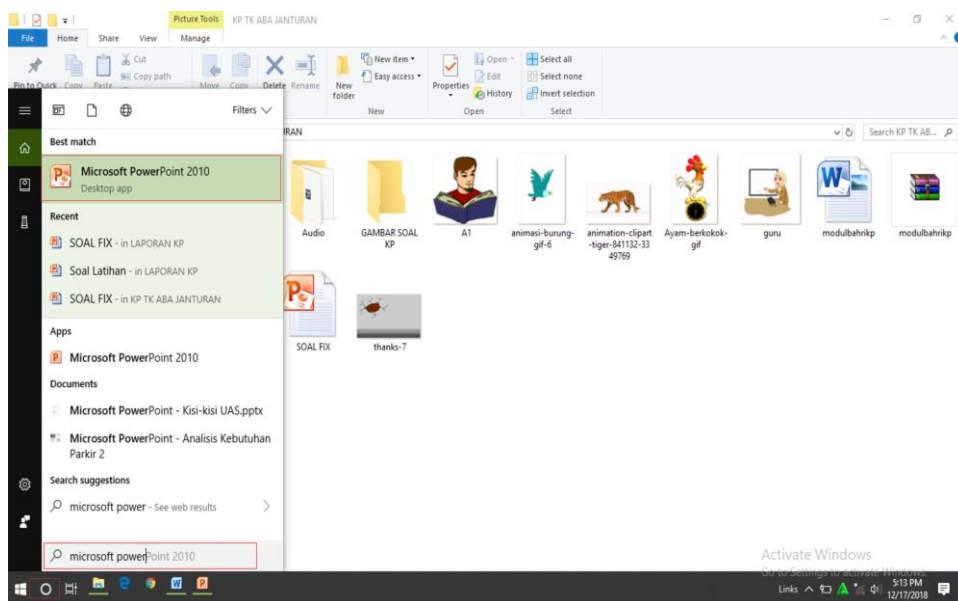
Picture Tools KP TK ABA JANTURAN

File Home Share View Manage

Cut
Copy path
Pin to Quick Copy Paste
Move Copy Delete Rename
New item
Easy access
New folder
New
Properties
Open
Edit
History
Open
Select all
Select none
Invert selection
Select

Filters

Best match

Microsoft PowerPoint 2010
Desktop app

Recent

SOAL FIX - in LAPORAN KP

Soal Latihan - in LAPORAN KP

SOAL FIX - in KP TK ABA JANTURAN

Apps

Microsoft PowerPoint 2010

Documents

Microsoft PowerPoint - Kisi-kisi UAS.pptx

Microsoft PowerPoint - Analisis Kebutuhan Parkir 2

Search suggestions

microsoft power - See web results

microsoft powerPoint 2010

RAN

Search KP TK AB...

Audio

GAMBAR SOAL KP

A1

animasi-burung-gif-6

animation-clipart-tiger-841132-3349769

Ayam-berkokok-gif

guru

modulbahrikp

modulbahrikp

SOAL FIX

thanks-7

Activate Windows
Go to Settings to activate Windows.

Links

5:13 PM
12/17/2018